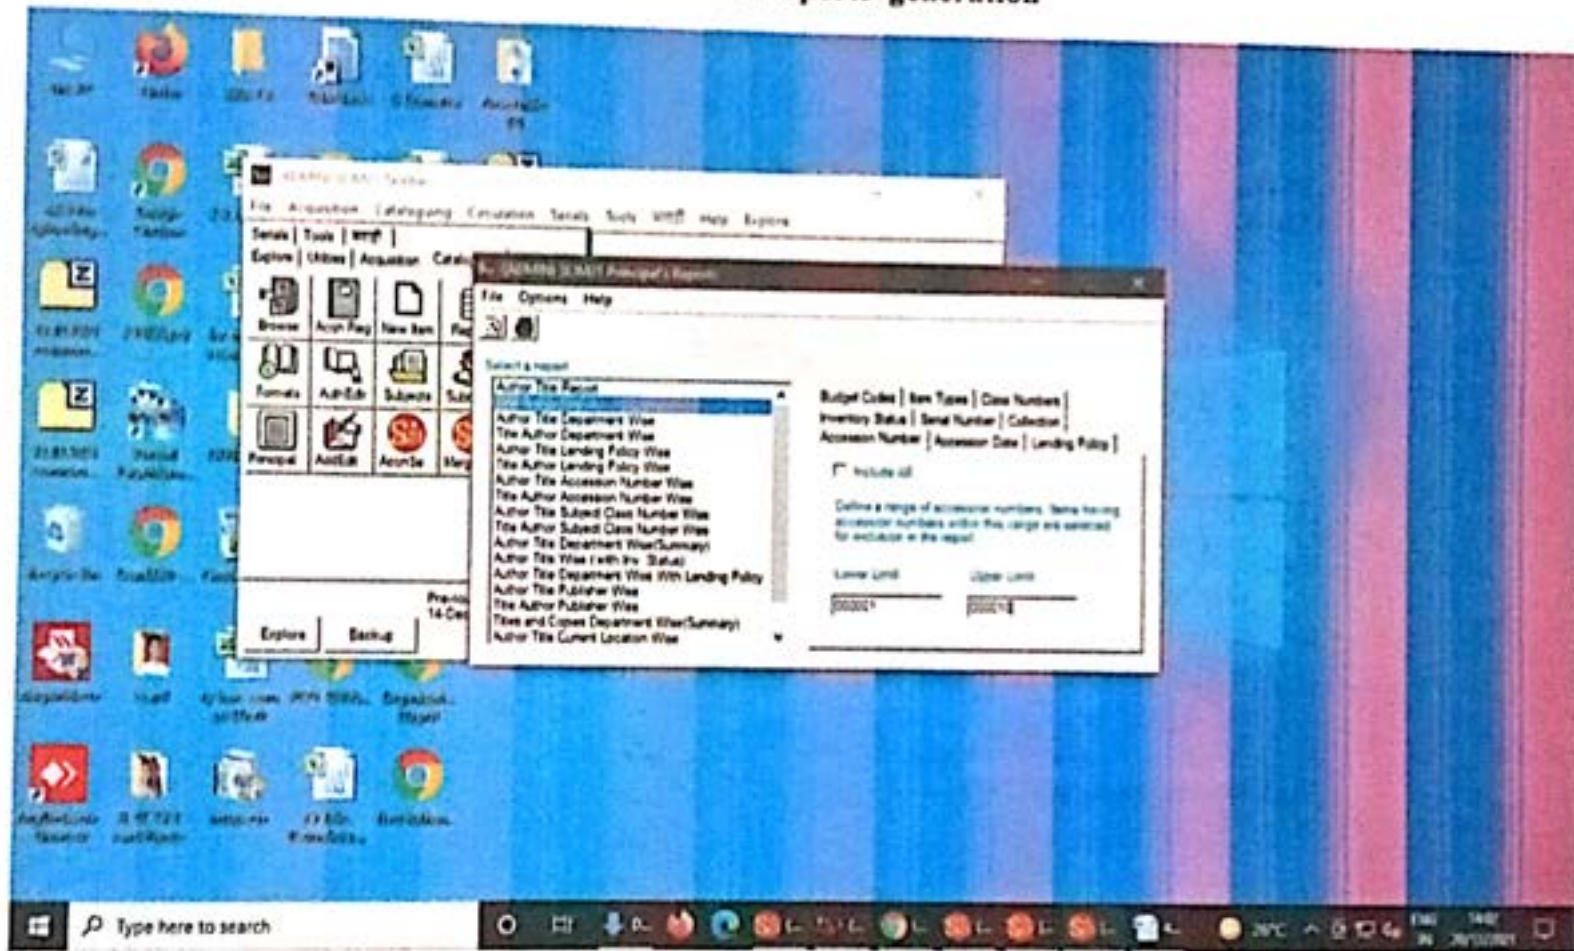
File Acquisition Cataloguing Circulation Serials Tools Help Explore

Serials | Tools |

Explore | Utilities | Acquisition | Catalo

Browse Accn Reg New Item

Formats Auth Edit Subjects

Principal AuthEdit AccnSe

Explore Backup

Previous 14-Dec

GEMINI SLIM21 Principal's Reports

File Options Help

Select a report

Author Title Report
Author Title Department Wise
Title Author Department Wise
Author Title Lending Policy Wise
Title Author Lending Policy Wise
Author Title Accession Number Wise
Title Author Accession Number Wise
Author Title Subject Class Number Wise
Title Author Subject Class Number Wise
Author Title Department Wise(Summary)
Author Title Wise (with Inv. Status)
Author Title Department Wise With Lending Policy
Author Title Publisher Wise
Title Author Publisher Wise
Titles and Copies Department Wise(Summary)
Author Title Current Location Wise

Budget Codes | Item Types | Class Numbers | Inventory Status | Serial Number | Collection | Accession Number | Accession Date | Lending Policy |

Include all

Define a range of accession numbers. Items having accession numbers within this range are selected for inclusion in the report

Lower Limit Upper Limit

000001 000010

Type here to search